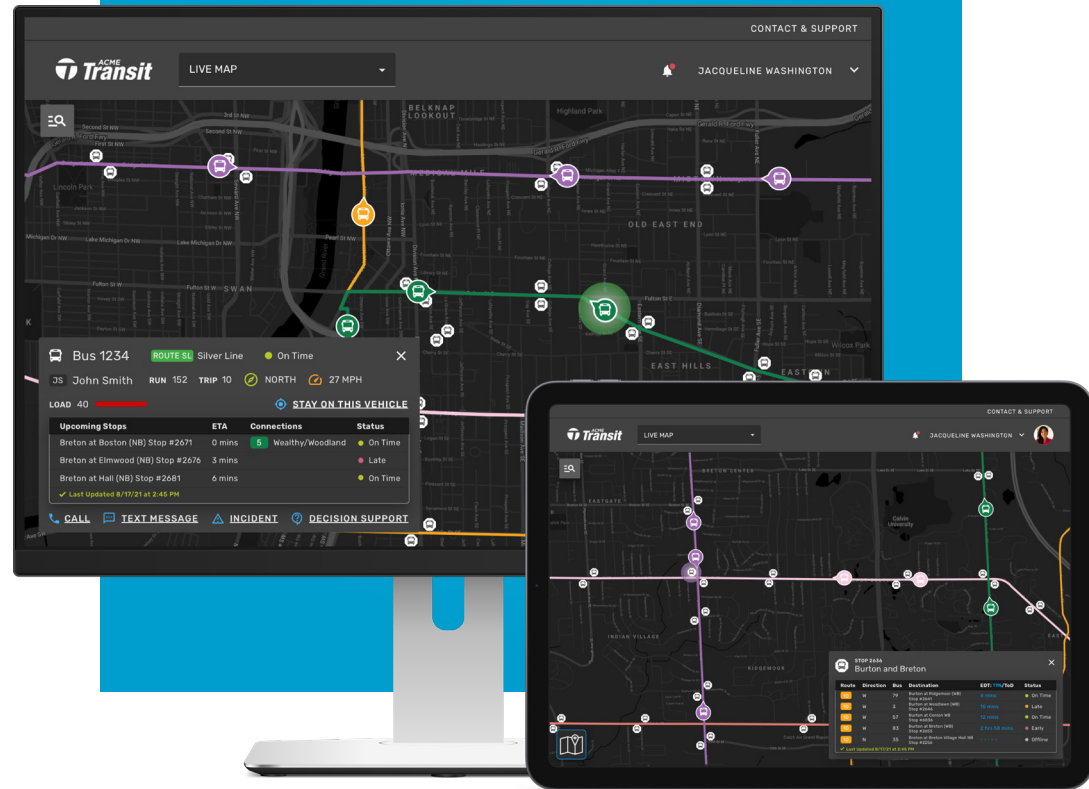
CONTACT & SUPPORT

ACME Transit

LIVE MAP

JACQUELINE WASHINGTON

BELKNAP LOOKOUT

Highland Park

OLD EAST END

SWAN

EAST HILLS

Bus 1234 ROUTE SL Silver Line On Time

JS John Smith RUN 152 TRIP 10 NORTH 27 MPH

LOAD 40 STAY ON THIS VEHICLE

| Upcoming Stops | ETA | Connections | Status |
|---|---|---|---|
| Breton at Boston (NB) Stop #2671 | 0 mins | 5 Wealthy/Woodland | On Time |
| Breton at Elmwood (NB) Stop #2676 | 3 mins | | Late |
| Breton at Hall (NB) Stop #2681 | 6 mins | | On Time |

Last Updated 8/17/21 at 2:45 PM

CALL TEXT MESSAGE INCIDENT DECISION SUPPORT

CONTACT & SUPPORT

ACME Transit

LIVE MAP

JACQUELINE WASHINGTON

BRETON CENTER

EASTGATE

Calvin University

INDIAN VILLAGE

EDGEMOOR

STOP 2434
Burton and Breton

| Route | Direction | Bus | Destination | EDT | Status |
|---|---|---|---|---|---|
| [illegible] | W | 79 | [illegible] | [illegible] | On Time |
| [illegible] | W | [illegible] | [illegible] | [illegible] | Late |
| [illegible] | W | 57 | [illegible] | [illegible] | On Time |
| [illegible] | W | 83 | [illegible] | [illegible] | Early |
| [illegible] | N | 35 | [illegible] | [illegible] | Offline |

Last Updated 8/17/21 at 2:45 PM